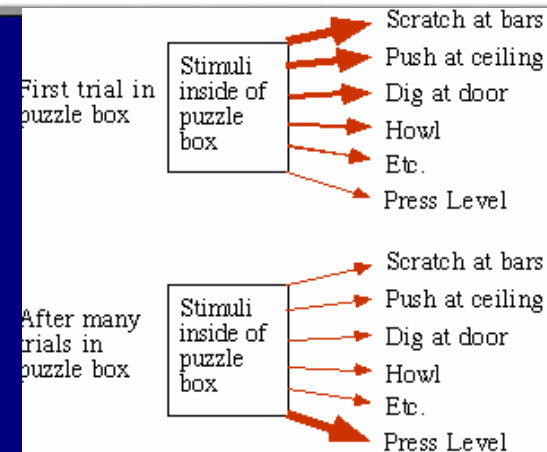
First trial in puzzle box

Stimuli inside of puzzle box

Scratch at bars
Push at ceiling
Dig at door
Howl
Etc.
Press Level

After many trials in puzzle box

Stimuli inside of puzzle box

Scratch at bars
Push at ceiling
Dig at door
Howl
Etc.
Press Level